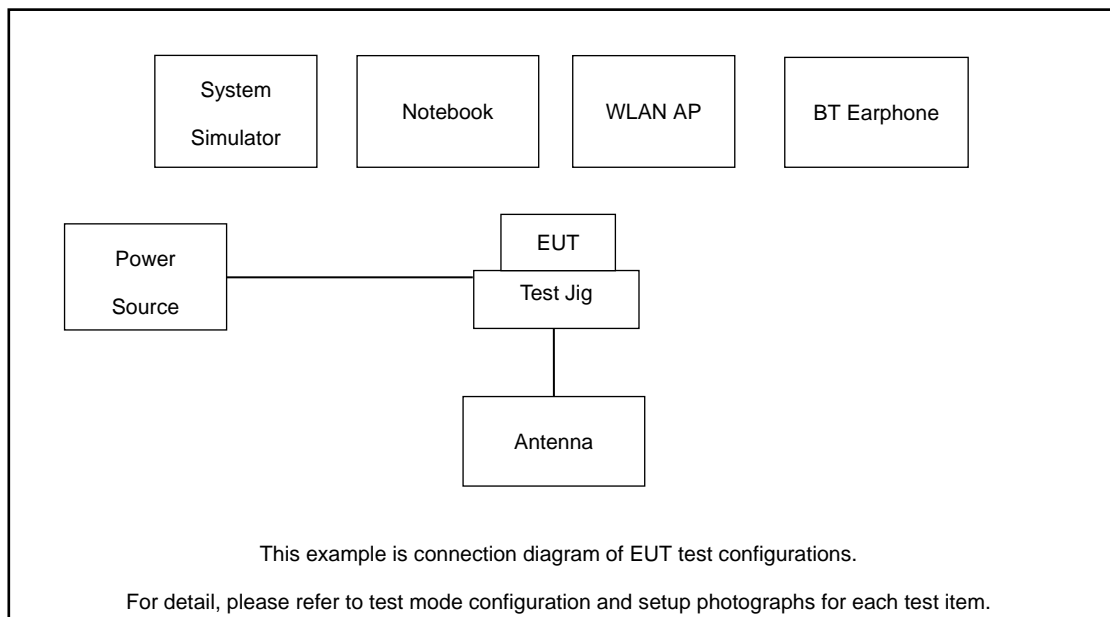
System Simulator

Notebook

WLAN AP

BT Earphone

Power Source

EUT

Test Jig

Antenna

This example is connection diagram of EUT test configurations.

For detail, please refer to test mode configuration and setup photographs for each test item.